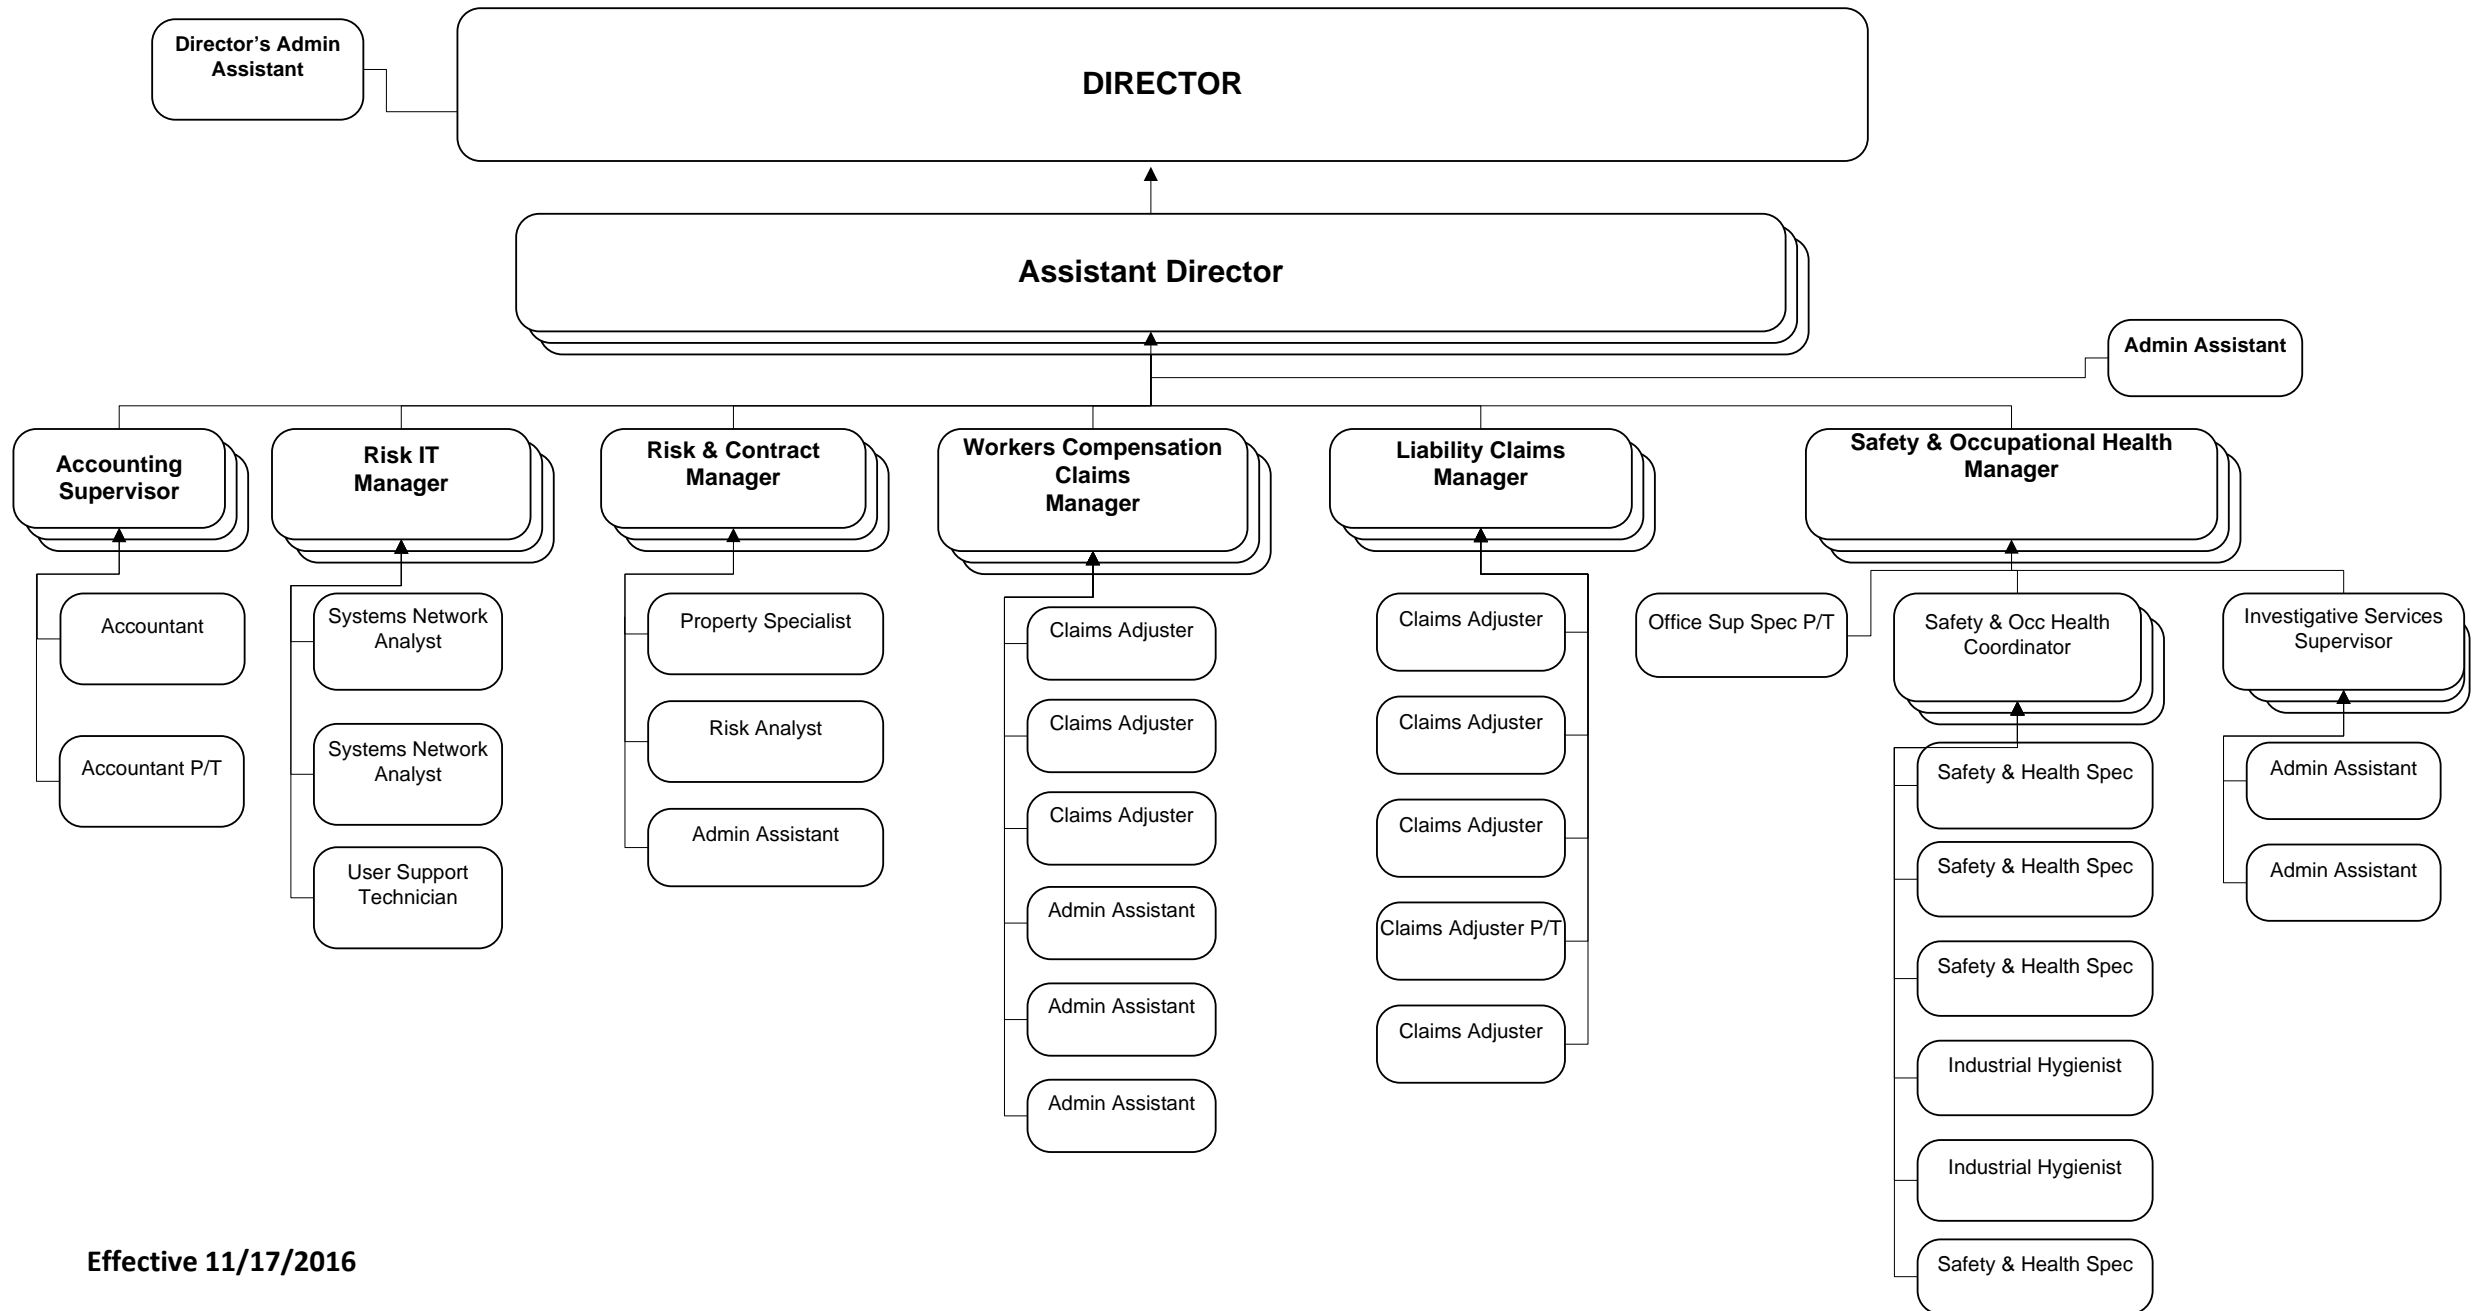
Director's Admin Assistant

DIRECTOR

Assistant Director

Admin Assistant

Accounting Supervisor

Accountant

Accountant P/T

Risk IT Manager

Systems Network Analyst

Systems Network Analyst

User Support Technician

Risk & Contract Manager

Property Specialist

Risk Analyst

Admin Assistant

Workers Compensation Claims Manager

Claims Adjuster

Claims Adjuster

Claims Adjuster

Admin Assistant

Admin Assistant

Admin Assistant

Liability Claims Manager

Claims Adjuster

Claims Adjuster

Claims Adjuster

Claims Adjuster P/T

Claims Adjuster

Safety & Occupational Health Manager

Office Sup Spec P/T

Safety & Occ Health Coordinator

Safety & Health Spec

Safety & Health Spec

Safety & Health Spec

Industrial Hygienist

Industrial Hygienist

Safety & Health Spec

Investigative Services Supervisor

Admin Assistant

Admin Assistant

Effective 11/17/2016